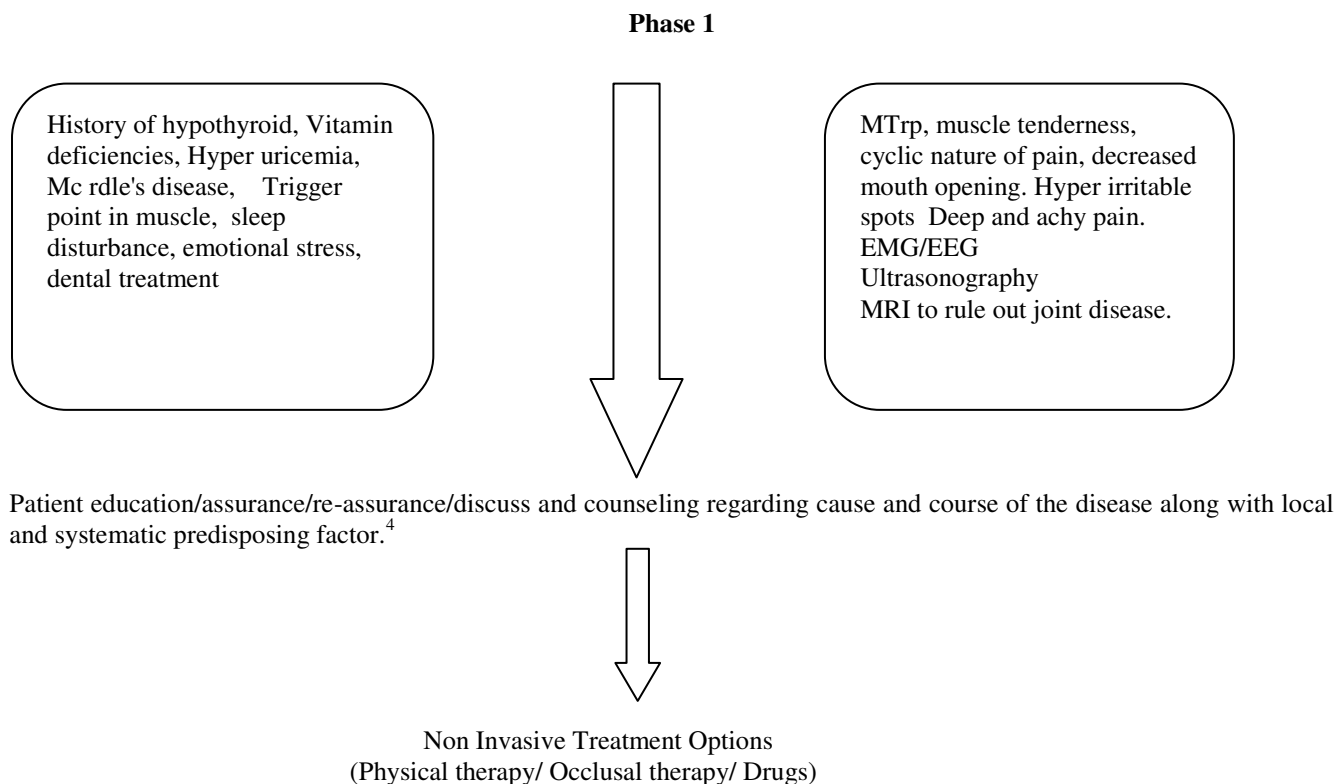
Phase 1

History of hypothyroid, Vitamin deficiencies, Hyper uricemia, Mc rdle's disease, Trigger point in muscle, sleep disturbance, emotional stress, dental treatment

MTrp, muscle tenderness, cyclic nature of pain, decreased mouth opening. Hyper irritable spots Deep and achy pain.
EMG/EEG
Ultrasonography
MRI to rule out joint disease.

Patient education/assurance/re-assurance/discuss and counseling regarding cause and course of the disease along with local and systematic predisposing factor.$^4$

Non Invasive Treatment Options
(Physical therapy/ Occlusal therapy/ Drugs)